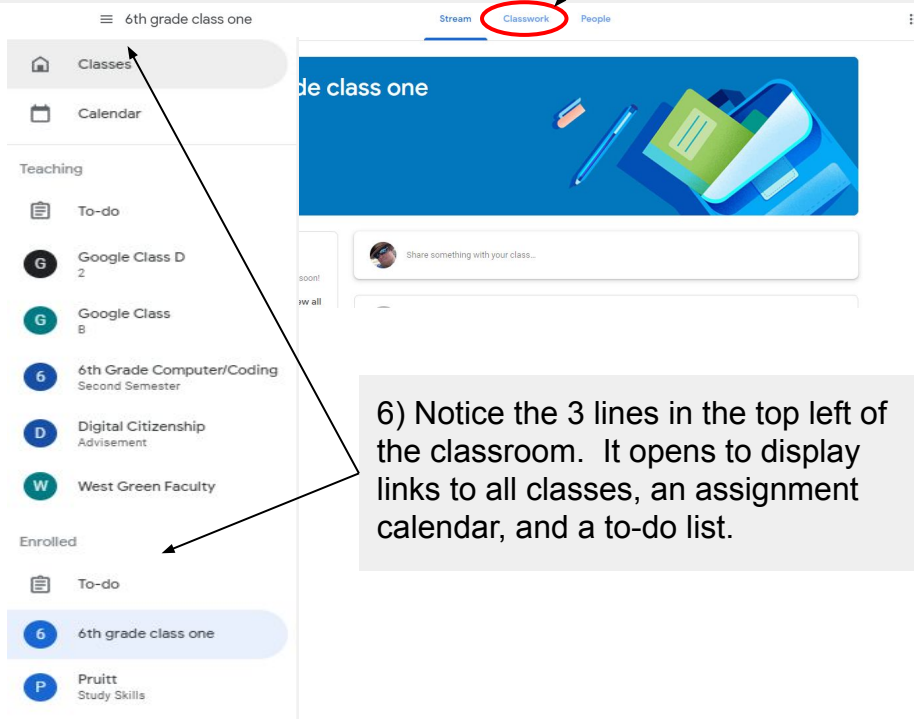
6th grade class one

Stream Classwork People

Classes

Calendar

Teaching

To-do

G Google Class D
2

G Google Class
B

6 6th Grade Computer/Coding
Second Semester

D Digital Citizenship
Advisement

W West Green Faculty

Enrolled

To-do

6 6th grade class one

P Pruitt
Study Skills

de class one

Share something with your class...

soon!

ew all

6) Notice the 3 lines in the top left of the classroom. It opens to display links to all classes, an assignment calendar, and a to-do list.